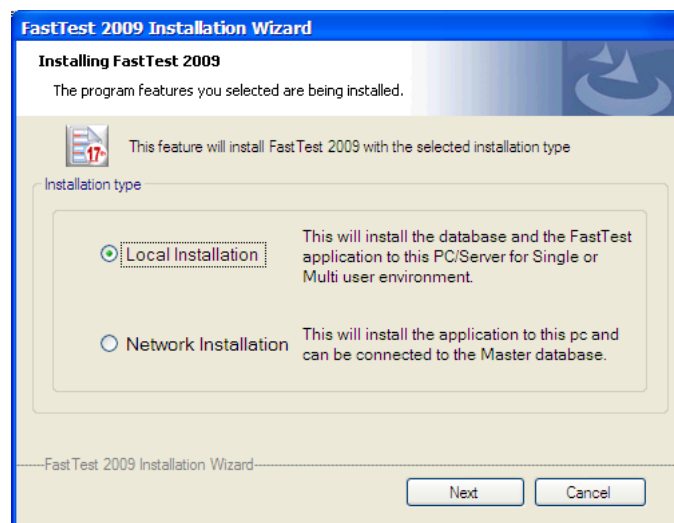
FastTest 2009 Installation Wizard

Installing FastTest 2009

The program features you selected are being installed.

17

This feature will install FastTest 2009 with the selected installation type

Installation type

Local Installation

This will install the database and the FastTest application to this PC/Server for Single or Multi user environment.

Network Installation

This will install the application to this pc and can be connected to the Master database.

FastTest 2009 Installation Wizard

Next

Cancel